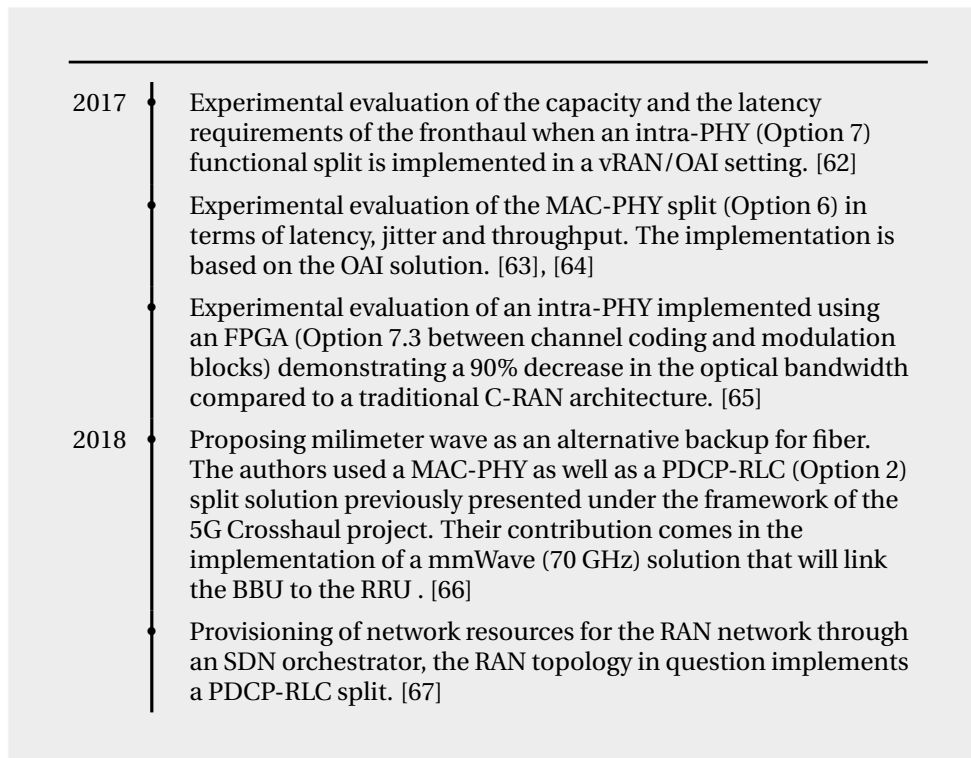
2017

Experimental evaluation of the capacity and the latency requirements of the fronthaul when an intra-PHY (Option 7) functional split is implemented in a vRAN/OAI setting. [62]

Experimental evaluation of the MAC-PHY split (Option 6) in terms of latency, jitter and throughput. The implementation is based on the OAI solution. [63], [64]

Experimental evaluation of an intra-PHY implemented using an FPGA (Option 7.3 between channel coding and modulation blocks) demonstrating a 90% decrease in the optical bandwidth compared to a traditional C-RAN architecture. [65]

2018

Proposing milimeter wave as an alternative backup for fiber. The authors used a MAC-PHY as well as a PDCP-RLC (Option 2) split solution previously presented under the framework of the 5G Crosshaul project. Their contribution comes in the implementation of a mmWave (70 GHz) solution that will link the BBU to the RRU . [66]

Provisioning of network resources for the RAN network through an SDN orchestrator, the RAN topology in question implements a PDCP-RLC split. [67]